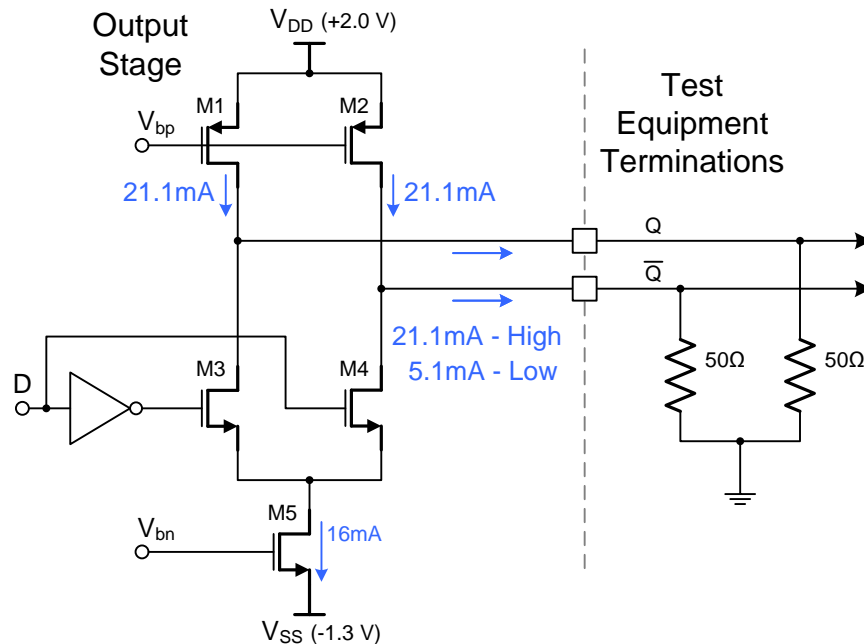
Output Stage

$V_{DD}$ (+2.0 V)

M1

M2

$V_{bp}$

21.1mA

21.1mA

Test Equipment Terminations

Q

$\overline{Q}$

21.1mA - High
5.1mA - Low

D

M3

M4

50Ω

50Ω

$V_{bn}$

M5

16mA

$V_{SS}$ (-1.3 V)